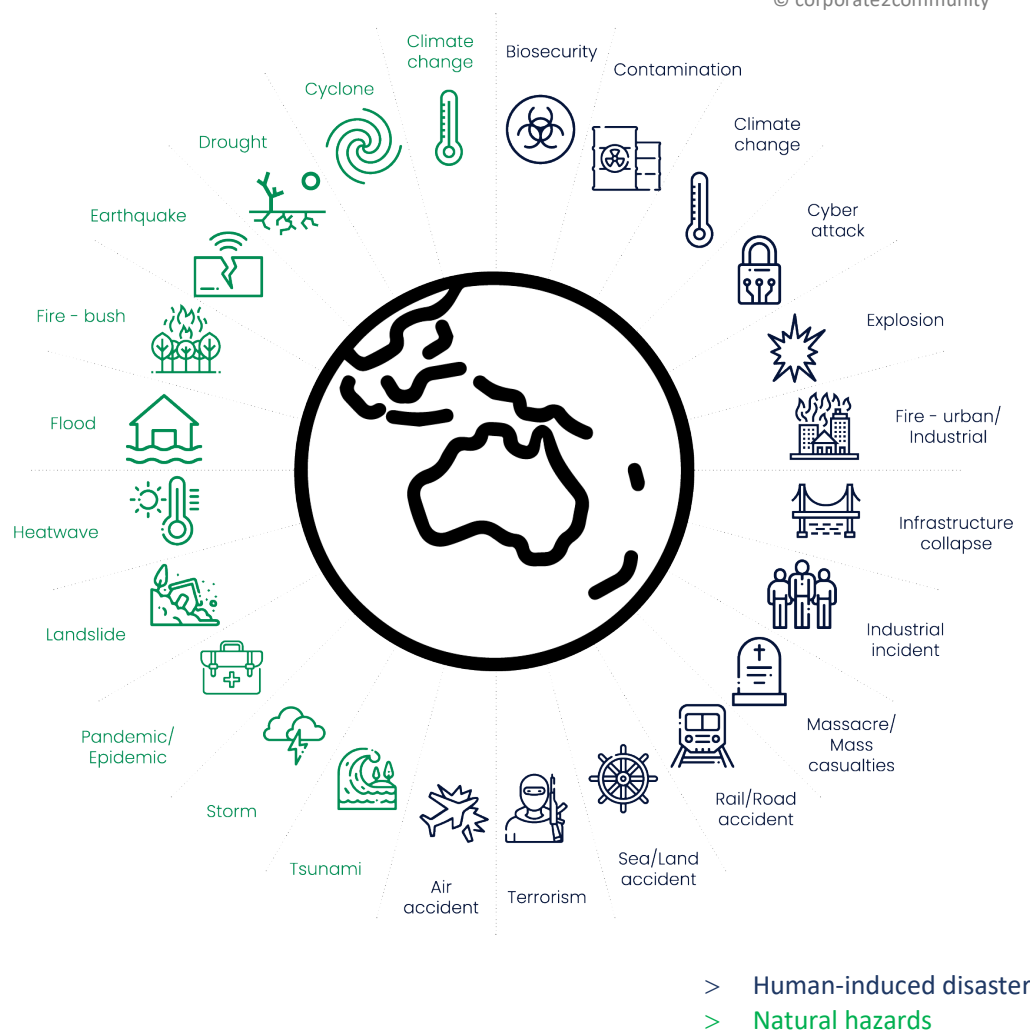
© corporate2community

Climate change

Biosecurity

Contamination

Climate change

Cyber attack

Explosion

Fire - urban/ Industrial

Infrastructure collapse

Industrial incident

Massacre/ Mass casualties

Rail/Road accident

Sea/Land accident

Terrorism

Air accident

Tsunami

Storm

Pandemic/ Epidemic

Landslide

Heatwave

Flood

Fire - bush

Earthquake

Drought

Cyclone

> Human-induced disaster

> Natural hazards